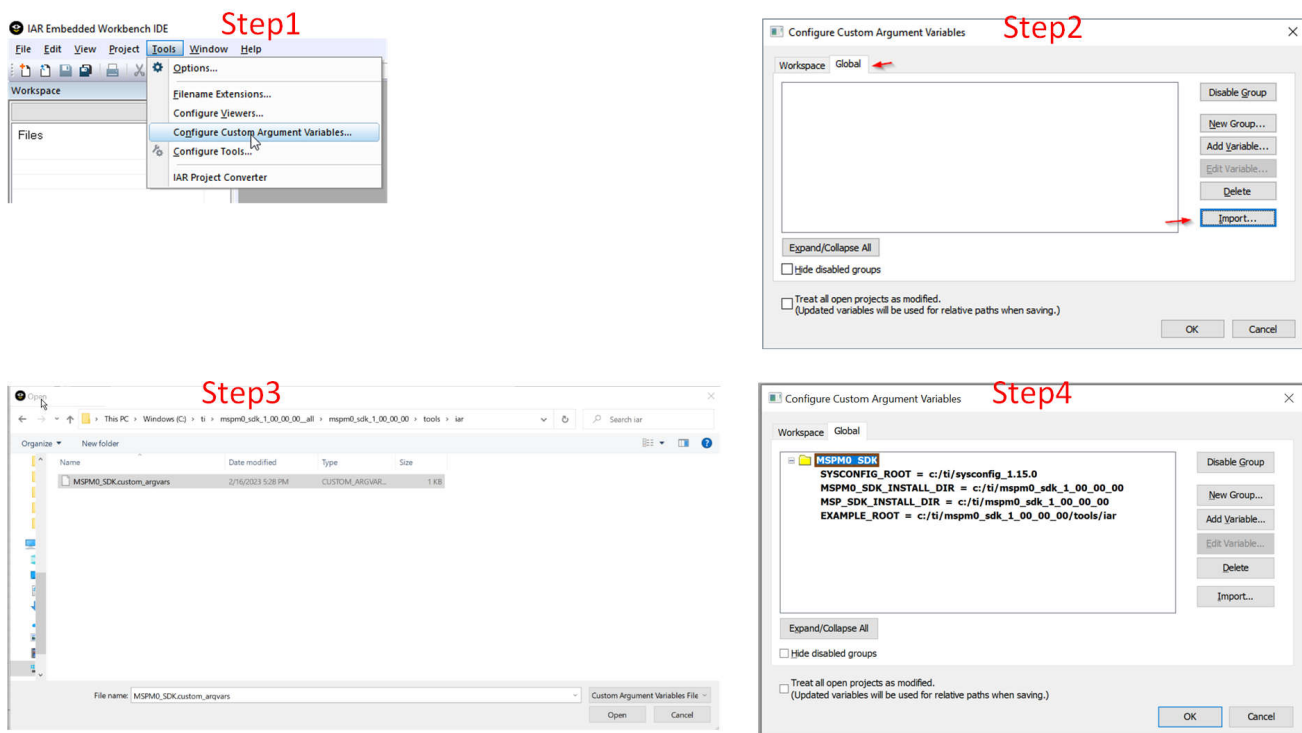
IAR Embedded Workbench IDE

Step1

File Edit View Project Tools Window Help

Workspace

Files

Options...

Filename Extensions...

Configure Viewers...

Configure Custom Argument Variables...

Configure Tools...

IAR Project Converter

Configure Custom Argument Variables

Step2

Workspace Global

Disable Group

New Group...

Add Variable...

Edit Variable...

Delete

Import...

Expand/Collapse All

Hide disabled groups

Treat all open projects as modified.
(Updated variables will be used for relative paths when saving.)

OK Cancel

Open

Step3

This PC › Windows (C:) › ti › mspm0_sdk_1_00_00_00_all › mspm0_sdk_1_00_00_00 › tools › iar

Search iar

Organize New folder

| Name | Date modified | Type | Size |
|---|---|---|---|
| MSPM0_SDK.custom_argvars | 2/16/2023 5:28 PM | CUSTOM_ARGVAR... | 1 KB |

File name: MSPM0_SDK.custom_argvars

Custom Argument Variables File

Open Cancel

Configure Custom Argument Variables

Step4

Workspace Global

MSPM0_SDK
SYSCONFIG_ROOT = c:/ti/sysconfig_1.15.0
MSPM0_SDK_INSTALL_DIR = c:/ti/mspm0_sdk_1_00_00_00
MSP_SDK_INSTALL_DIR = c:/ti/mspm0_sdk_1_00_00_00
EXAMPLE_ROOT = c:/ti/mspm0_sdk_1_00_00_00/tools/iar

Disable Group

New Group...

Add Variable...

Edit Variable...

Delete

Import...

Expand/Collapse All

Hide disabled groups

Treat all open projects as modified.
(Updated variables will be used for relative paths when saving.)

OK Cancel